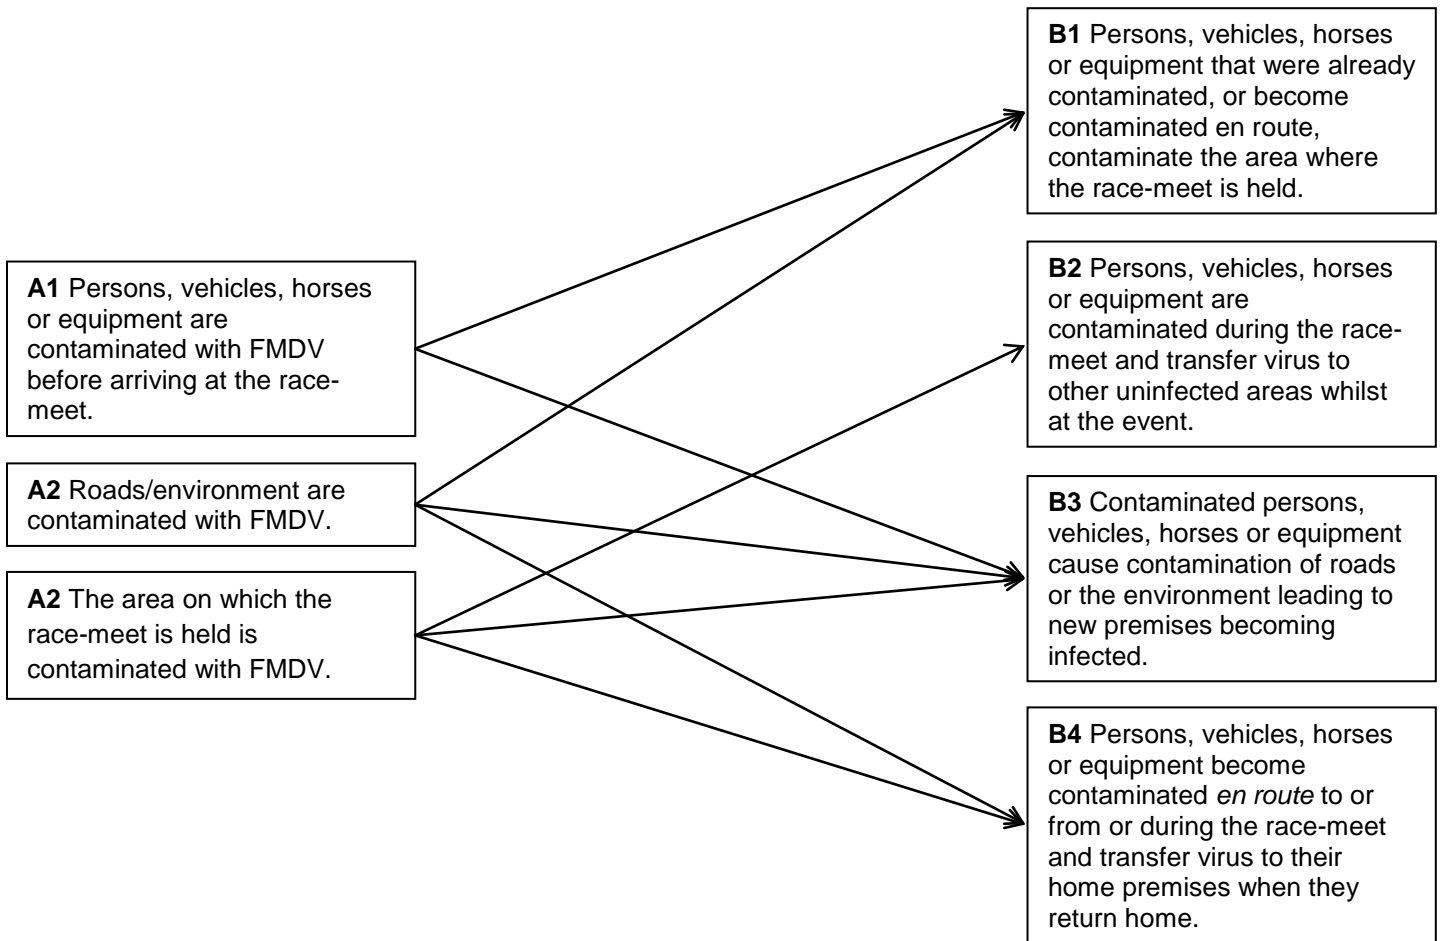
**A1** Persons, vehicles, horses or equipment are contaminated with FMDV before arriving at the race-meet.

**A2** Roads/environment are contaminated with FMDV.

**A2** The area on which the race-meet is held is contaminated with FMDV.

**B1** Persons, vehicles, horses or equipment that were already contaminated, or become contaminated en route, contaminate the area where the race-meet is held.

**B2** Persons, vehicles, horses or equipment are contaminated during the race-meet and transfer virus to other uninfected areas whilst at the event.

**B3** Contaminated persons, vehicles, horses or equipment cause contamination of roads or the environment leading to new premises becoming infected.

**B4** Persons, vehicles, horses or equipment become contaminated *en route* to or from or during the race-meet and transfer virus to their home premises when they return home.